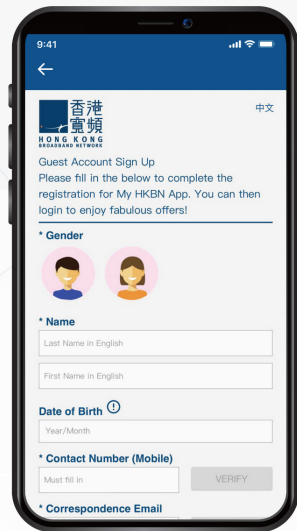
9:41

香港寬頻
HONG KONG
BROADBAND NETWORK

中文

Guest Account Sign Up
Please fill in the below to complete the registration for My HKBN App. You can then login to enjoy fabulous offers!

* Gender

* Name
Last Name in English
First Name in English

Date of Birth
Year/Month

* Contact Number (Mobile)
Must fill in
VERIFY

* Correspondence Email